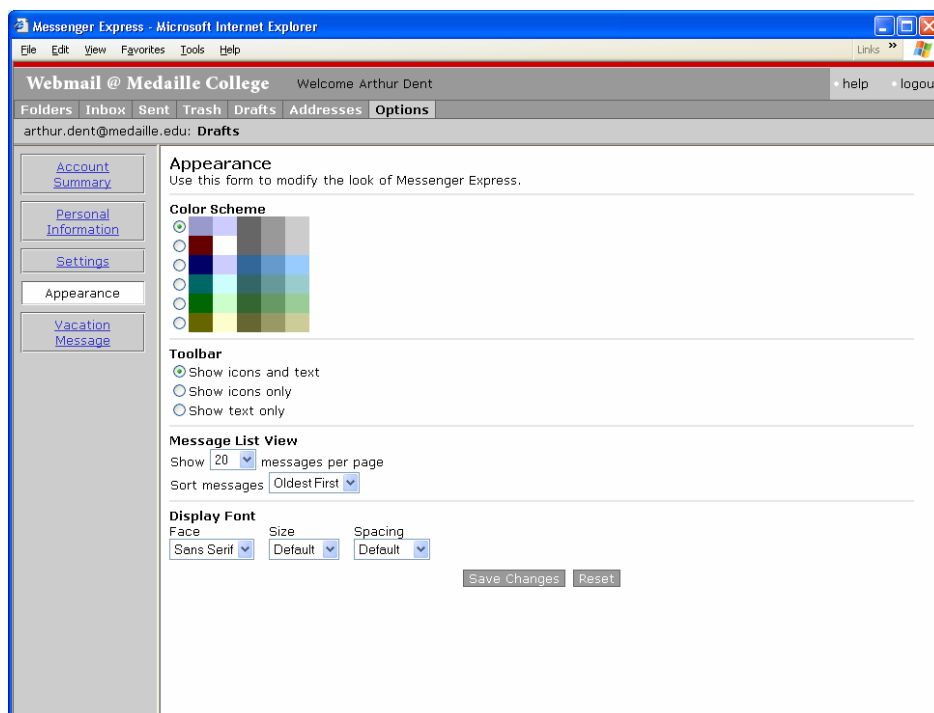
Messenger Express - Microsoft Internet Explorer

File Edit View Favorites Tools Help

Links »

Webmail @ Medaille College Welcome Arthur Dent

help logou

Folders Inbox Sent Trash Drafts Addresses Options

arthur.dent@medaille.edu: Drafts

Account Summary

Personal Information

Settings

Appearance

Vacation Message

Appearance
Use this form to modify the look of Messenger Express.

Color Scheme

Toolbar
Show icons and text
Show icons only
Show text only

Message List View
Show 20 messages per page
Sort messages Oldest First

Display Font
Face Size Spacing
Sans Serif Default Default

Save Changes Reset